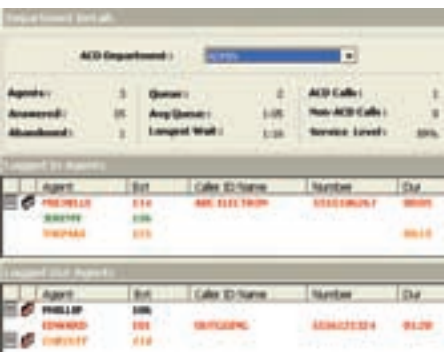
Department Details

ACD Department : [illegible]

Agents : 3
Answered : 35
Abandoned : 1
Queue : 2
Avg Queue : 1:05
Longest Wait : 1:16
ACD Calls : 1
Non-ACD Calls : 0
Service Level : 80%

Logged In Agents

| | Agent | Ext | Caller ID Name | Number | Dur |
|---|---|---|---|---|---|
| | PRISCILLA | 114 | ABC ELECTRON | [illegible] | 00:05 |
| | JEFFREY | 106 | | | |
| | THOMAS | 115 | | | 00:13 |

Logged Out Agents

| | Agent | Ext | Caller ID Name | Number | Dur |
|---|---|---|---|---|---|
| | PHILLIP | 105 | | | |
| | EDWARD | 103 | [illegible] | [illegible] | 01:28 |
| | CHRISTY | 110 | | | |